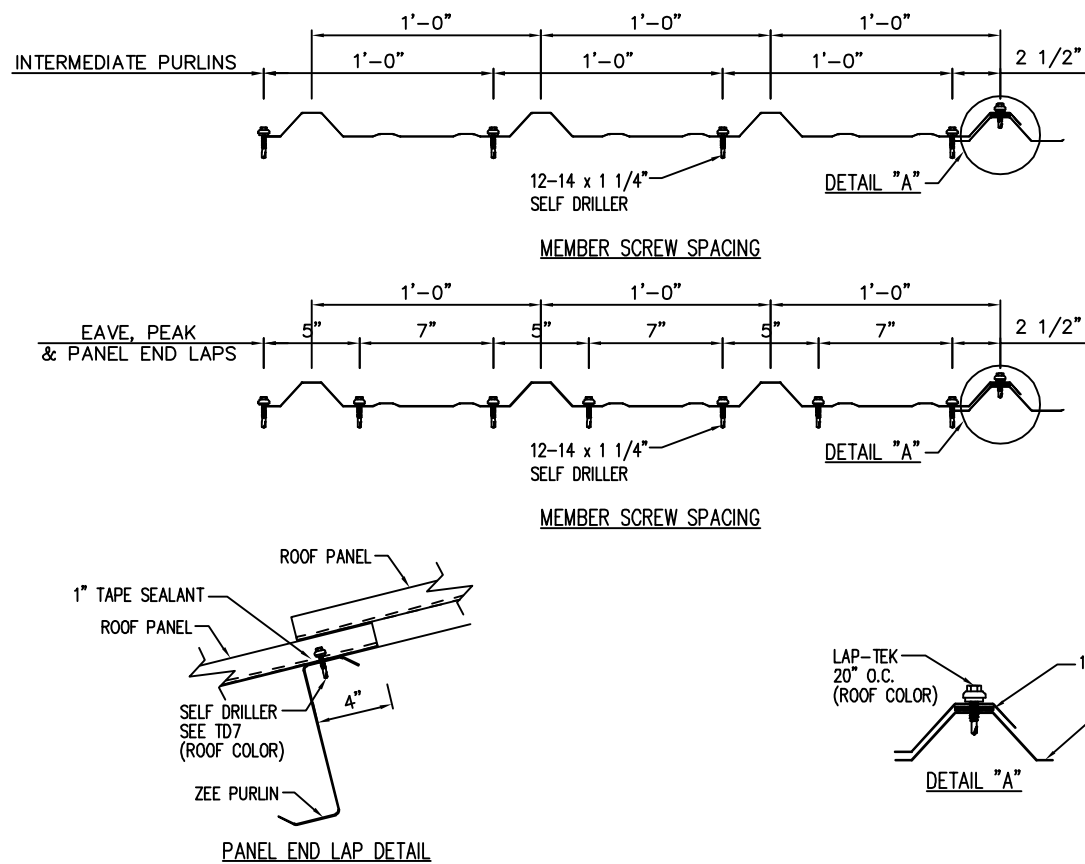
1'–0"
1'–0"
1'–0"

INTERMEDIATE PURLINS

1'–0"
1'–0"
1'–0"
2 1/2"

12–14 x 1 1/4"
SELF DRILLER

DETAIL "A"

MEMBER SCREW SPACING

1'–0"
1'–0"
1'–0"

EAVE, PEAK
& PANEL END LAPS

5"
7"
5"
7"
5"
7"
2 1/2"

12–14 x 1 1/4"
SELF DRILLER

DETAIL "A"

MEMBER SCREW SPACING

ROOF PANEL
1" TAPE SEALANT
ROOF PANEL
4"
SELF DRILLER
SEE TD7
(ROOF COLOR)
ZEE PURLIN

PANEL END LAP DETAIL

LAP–TEK
20" O.C.
(ROOF COLOR)
1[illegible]

DETAIL "A"